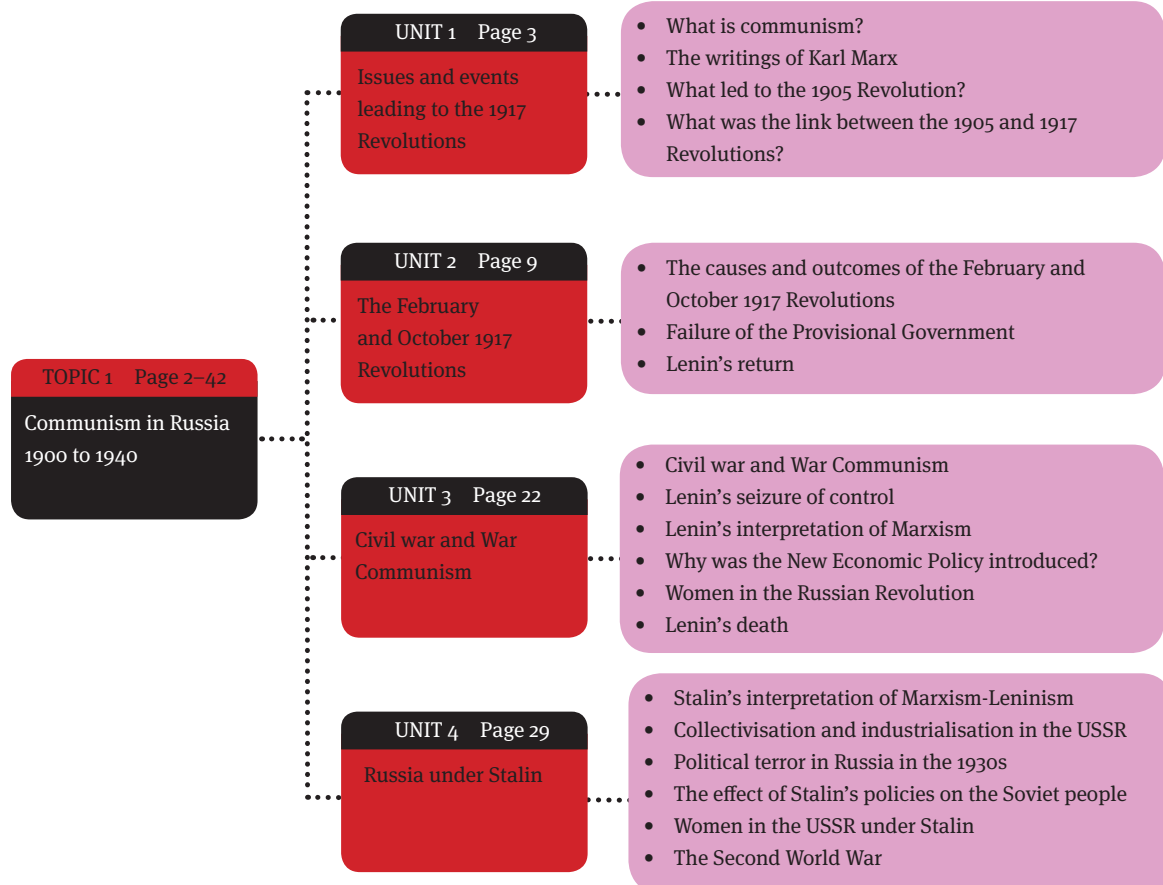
TOPIC 1 Page 2–42

Communism in Russia 1900 to 1940

UNIT 1 Page 3

Issues and events leading to the 1917 Revolutions

- What is communism?
- The writings of Karl Marx
- What led to the 1905 Revolution?
- What was the link between the 1905 and 1917 Revolutions?

UNIT 2 Page 9

The February and October 1917 Revolutions

- The causes and outcomes of the February and October 1917 Revolutions
- Failure of the Provisional Government
- Lenin's return

UNIT 3 Page 22

Civil war and War Communism

- Civil war and War Communism
- Lenin's seizure of control
- Lenin's interpretation of Marxism
- Why was the New Economic Policy introduced?
- Women in the Russian Revolution
- Lenin's death

UNIT 4 Page 29

Russia under Stalin

- Stalin's interpretation of Marxism-Leninism
- Collectivisation and industrialisation in the USSR
- Political terror in Russia in the 1930s
- The effect of Stalin's policies on the Soviet people
- Women in the USSR under Stalin
- The Second World War